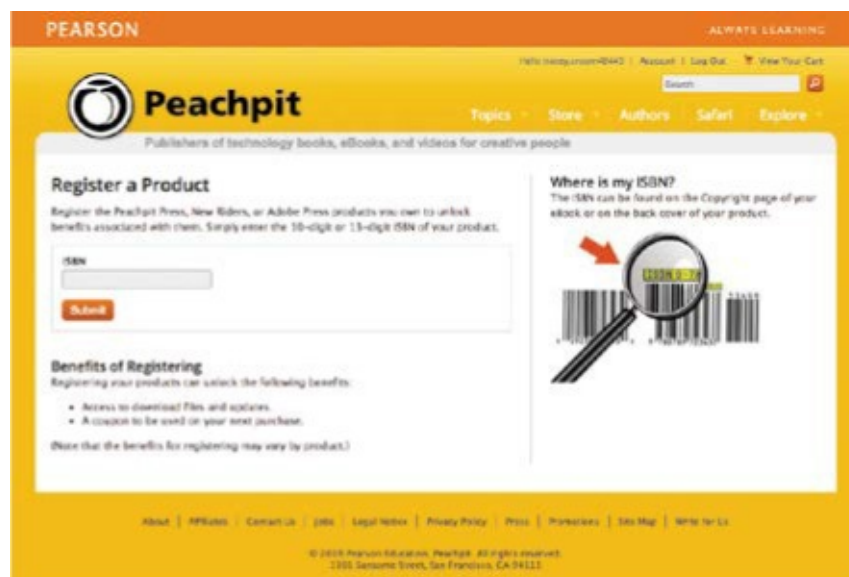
PEARSON

ALWAYS LEARNING

Hello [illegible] | Account | Log Out | View Your Cart

Search

Peachpit

Topics Store Authors Safari Explore

Publishers of technology books, eBooks, and videos for creative people

Register a Product

Register the Peachpit Press, New Riders, or Adobe Press products you own to unlock benefits associated with them. Simply enter the 10-digit or 13-digit ISBN of your product.

ISBN

Submit

Benefits of Registering

Registering your products can unlock the following benefits:

- Access to download files and updates.
- A coupon to be used on your next purchase.

(Note that the benefits for registering may vary by product.)

Where is my ISBN?

The ISBN can be found on the Copyright page of your ebook or on the back cover of your product.

ISBN 0-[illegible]

About | Affiliates | Contact Us | Jobs | Legal Notice | Privacy Policy | Press | Promotions | Site Map | Write for Us

© 2015 Pearson Education, Peachpit. All rights reserved.
1301 Sansome Street, San Francisco, CA 94111